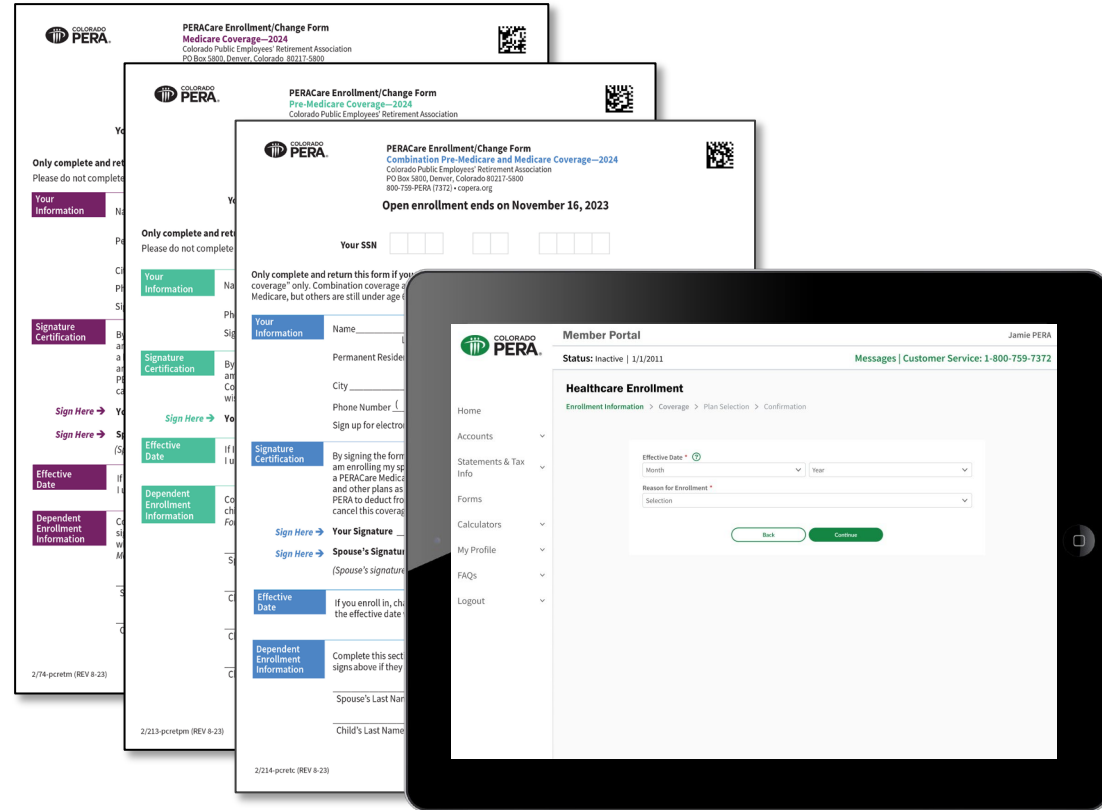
COLORADO PERA

PERACare Enrollment/Change Form
Medicare Coverage—2024
Colorado Public Employees' Retirement Association
PO Box 5800, Denver, Colorado 80217-5800

Yo

Only complete and retu
Please do not complete

Your Information
Na
Pe
Ci
Ph
Si

Signature Certification
By
a
a
a
Pl
ca

Sign Here → Yo
Sign Here → Sp
(S

Effective Date
If
I u

Dependent Enrollment Information
Co
si
w
M

S
C

2/74-pcretm (REV 8-23)

COLORADO PERA

PERACare Enrollment/Change Form
Pre-Medicare Coverage—2024
Colorado Public Employees' Retirement Association

Yo

Only complete and retu
Please do not complete

Your Information
Na
Ph
Sig

Signature Certification
By
am
Co
wi

Sign Here → Yo

Effective Date
If I
I u

Dependent Enrollment Information
Co
ch
Fo

Sp
Cl
Cl
Cl

2/213-pcretpm (REV 8-23)

COLORADO PERA

PERACare Enrollment/Change Form
Combination Pre-Medicare and Medicare Coverage—2024
Colorado Public Employees' Retirement Association
PO Box 5800, Denver, Colorado 80217-5800
800-759-PERA (7372) • copera.org

Open enrollment ends on November 16, 2023

Your SSN

Only complete and return this form if you
coverage" only. Combination coverage a
Medicare, but others are still under age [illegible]

Your Information
Name
Permanent Residen
City
Phone Number (
Sign up for electro

Signature Certification
By signing the form
am enrolling my sp
a PERACare Medica
and other plans as
PERA to deduct fro
cancel this coverag

Sign Here → Your Signature
Sign Here → Spouse's Signatur
(Spouse's signature

Effective Date
If you enroll in, cha
the effective date

Dependent Enrollment Information
Complete this sect
signs above if they

Spouse's Last Nar
Child's Last Nam

2/214-pcretc (REV 8-23)

COLORADO PERA
Member Portal
Jamie PERA
Status: Inactive | 1/1/2011
Messages | Customer Service: 1-800-759-7372

Home
Accounts
Statements & Tax Info
Forms
Calculators
My Profile
FAQs
Logout

Healthcare Enrollment
Enrollment Information > Coverage > Plan Selection > Confirmation

Effective Date * ?
Month
Year
Reason for Enrollment *
Selection

Back
Continue